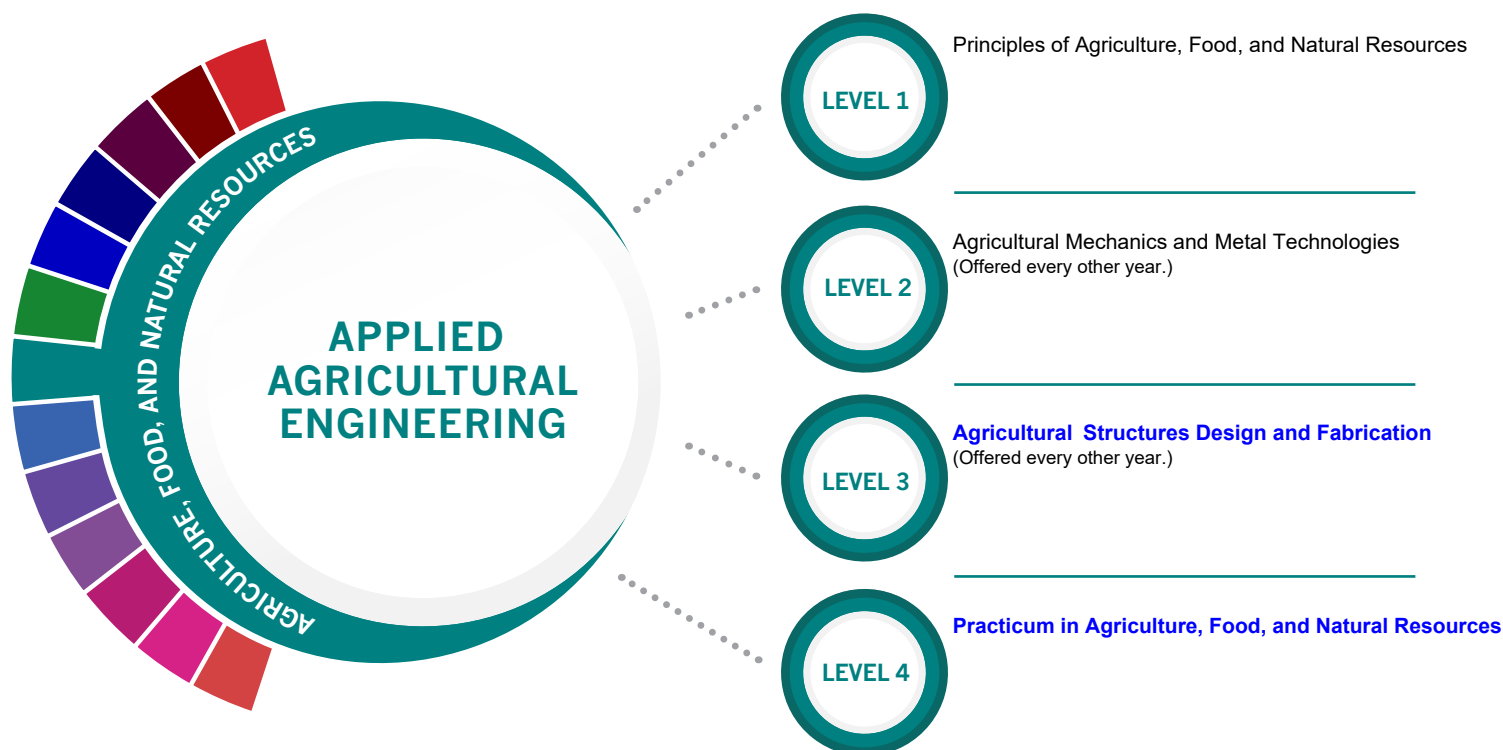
AGRICULTURE, FOOD, AND NATURAL RESOURCES

APPLIED AGRICULTURAL ENGINEERING

LEVEL 1

Principles of Agriculture, Food, and Natural Resources

LEVEL 2

Agricultural Mechanics and Metal Technologies
(Offered every other year.)

LEVEL 3

Agricultural Structures Design and Fabrication
(Offered every other year.)

LEVEL 4

Practicum in Agriculture, Food, and Natural Resources